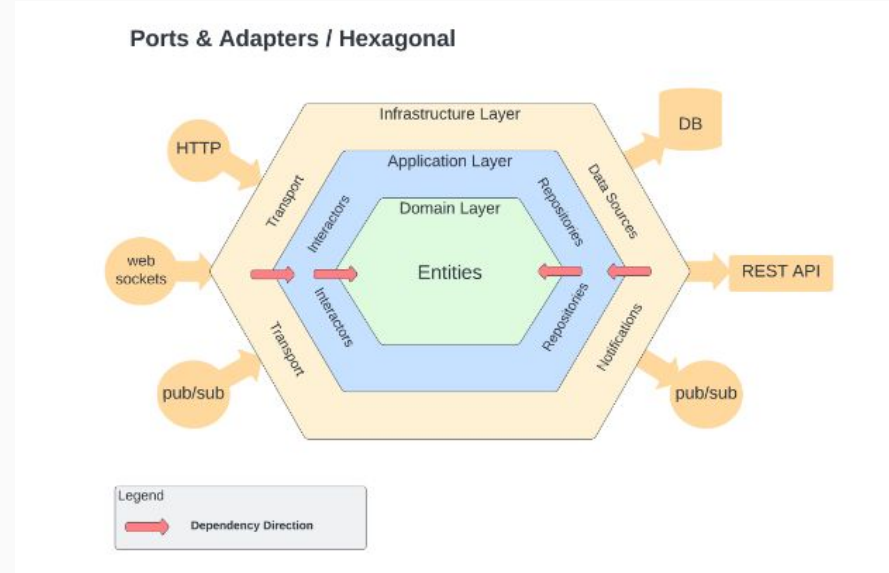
Ports & Adapters / Hexagonal

Infrastructure Layer

HTTP

DB

Application Layer

Transport

Data Sources

Interactors

Repositories

Domain Layer

web sockets

Entities

REST API

Interactors

Repositories

Transport

Notifications

pub/sub

pub/sub

Legend

Dependency Direction